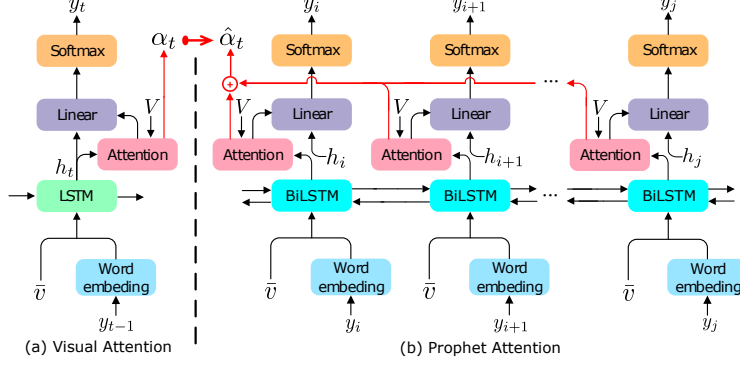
$y_t$

Softmax

$\alpha_t$

$\hat{\alpha}_t$

Linear

$V$

$h_t$

Attention

LSTM

$\bar{v}$

Word embeding

$y_{t-1}$

(a) Visual Attention

$y_i$

Softmax

$y_{i+1}$

Softmax

...

$y_j$

Softmax

+

$V$

Linear

$V$

Linear

$V$

Linear

Attention

$h_i$

Attention

$h_{i+1}$

Attention

$h_j$

BiLSTM

BiLSTM

...

BiLSTM

$\bar{v}$

Word embeding

$y_i$

$\bar{v}$

Word embeding

$y_{i+1}$

$\bar{v}$

Word embeding

$y_j$

(b) Prophet Attention